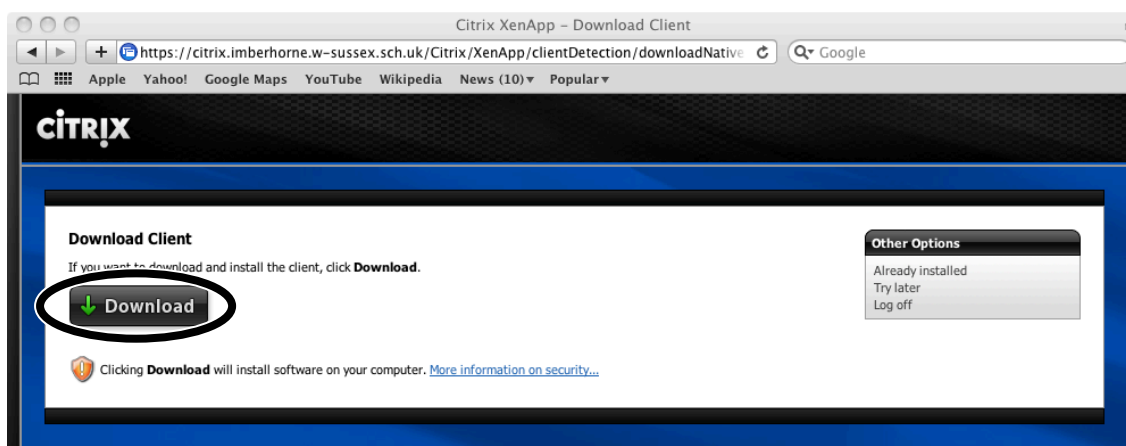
Citrix XenApp – Download Client

https://citrix.imberhorne.w-sussex.sch.uk/Citrix/XenApp/clientDetection/downloadNative

Google

Apple Yahoo! Google Maps YouTube Wikipedia News (10) Popular

CITRIX

Download Client

If you want to download and install the client, click **Download**.

Download

Other Options

Already installed
Try later
Log off

Clicking **Download** will install software on your computer. More information on security...